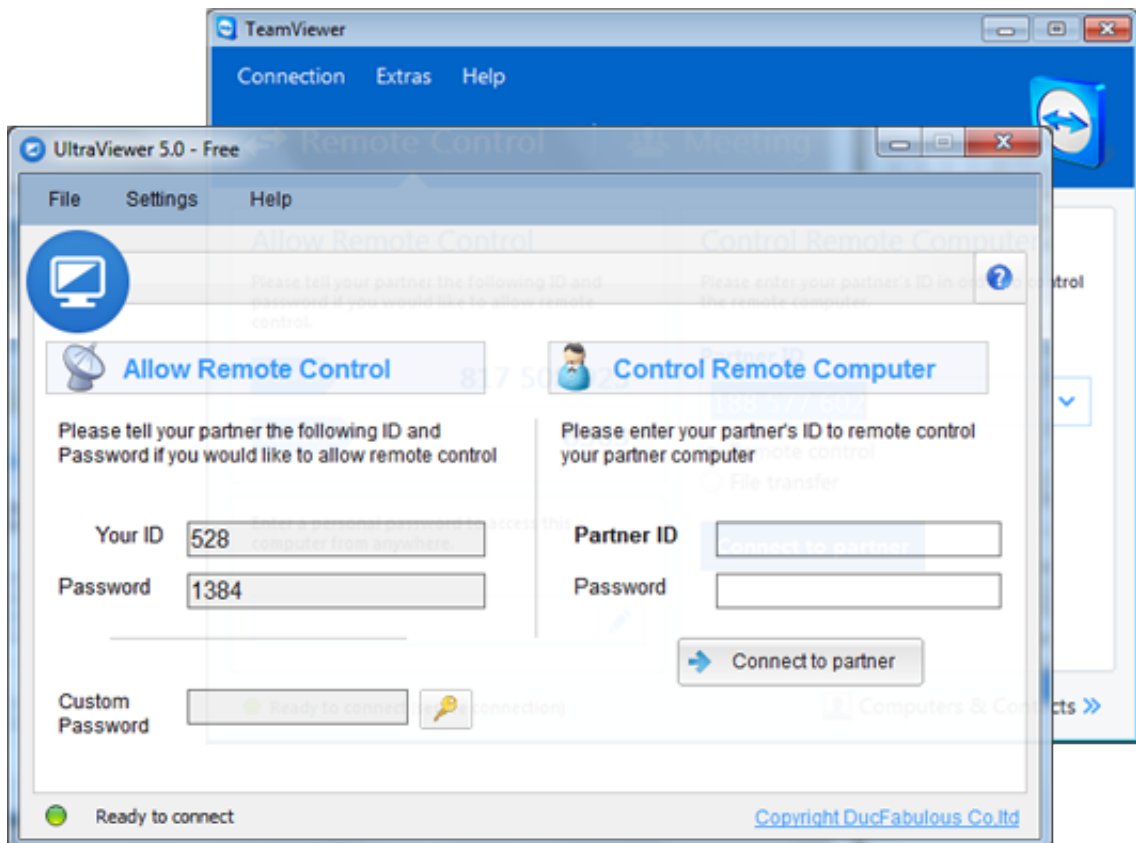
TeamViewer

Connection Extras Help

UltraViewer 5.0 - Free

File Settings Help

Allow Remote Control

Please tell your partner the following ID and Password if you would like to allow remote control

Your ID 528

Password 1384

Custom Password

Control Remote Computer

Please enter your partner's ID to remote control your partner computer

Partner ID

Password

Connect to partner

Ready to connect

Copyright DucFabulous Co.ltd

trol

Computers & Contacts »